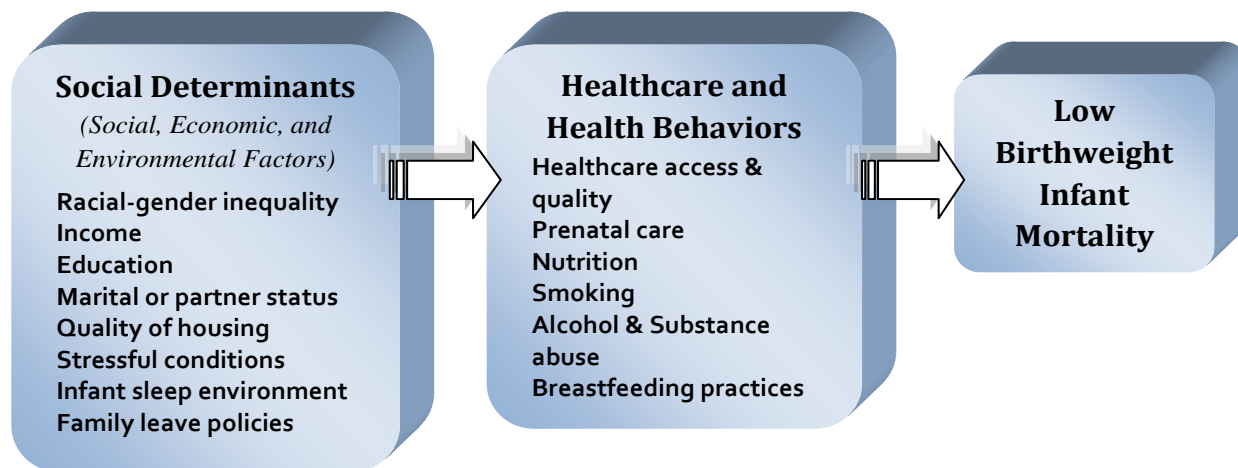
Social Determinants
(Social, Economic, and Environmental Factors)
Racial-gender inequality
Income
Education
Marital or partner status
Quality of housing
Stressful conditions
Infant sleep environment
Family leave policies

Healthcare and Health Behaviors
Healthcare access & quality
Prenatal care
Nutrition
Smoking
Alcohol & Substance abuse
Breastfeeding practices

Low Birthweight
Infant Mortality